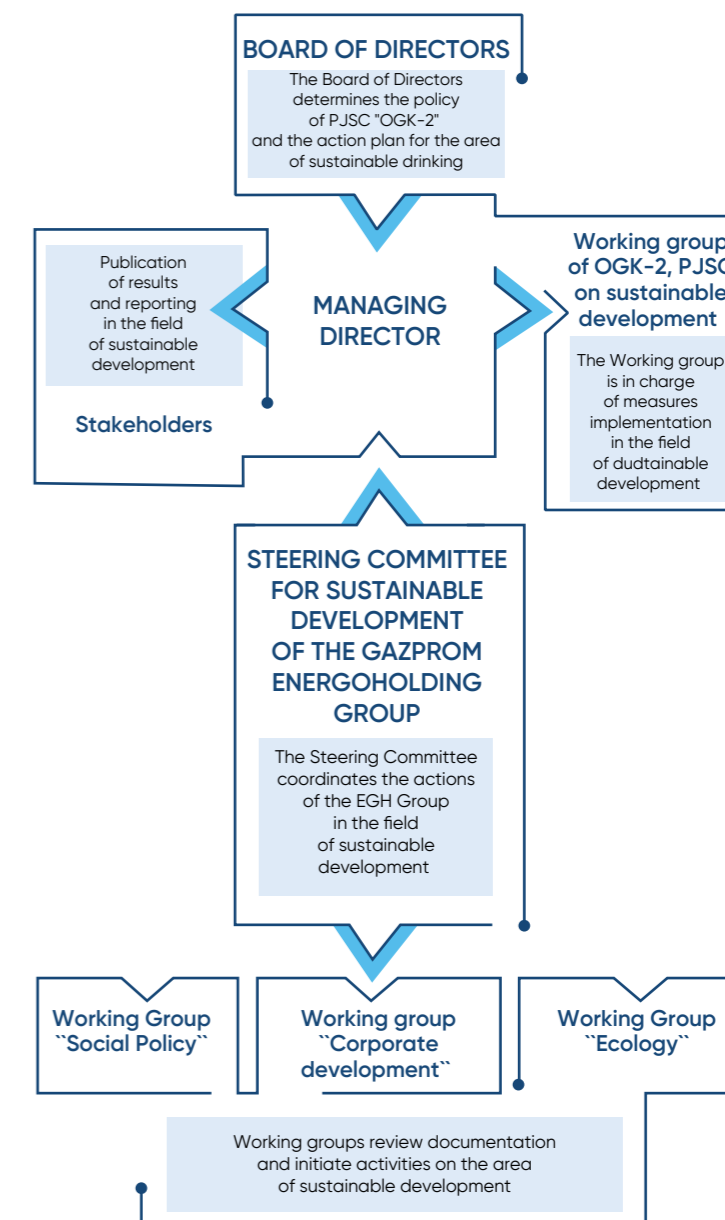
BOARD OF DIRECTORS

The Board of Directors determines the policy of PJSC "OGK-2" and the action plan for the area of sustainable drinking

Publication of results and reporting in the field of sustainable development

Stakeholders

MANAGING DIRECTOR

Working group of OGK-2, PJSC on sustainable development

The Working group is in charge of measures implementation in the field of dudtainable development

STEERING COMMITTEE FOR SUSTAINABLE DEVELOPMENT OF THE GAZPROM ENERGOHOLDING GROUP

The Steering Committee coordinates the actions of the EGH Group in the field of sustainable development

Working Group ``Social Policy``

Working group ``Corporate development``

Working Group ``Ecology``

Working groups review documentation and initiate activities on the area of sustainable development